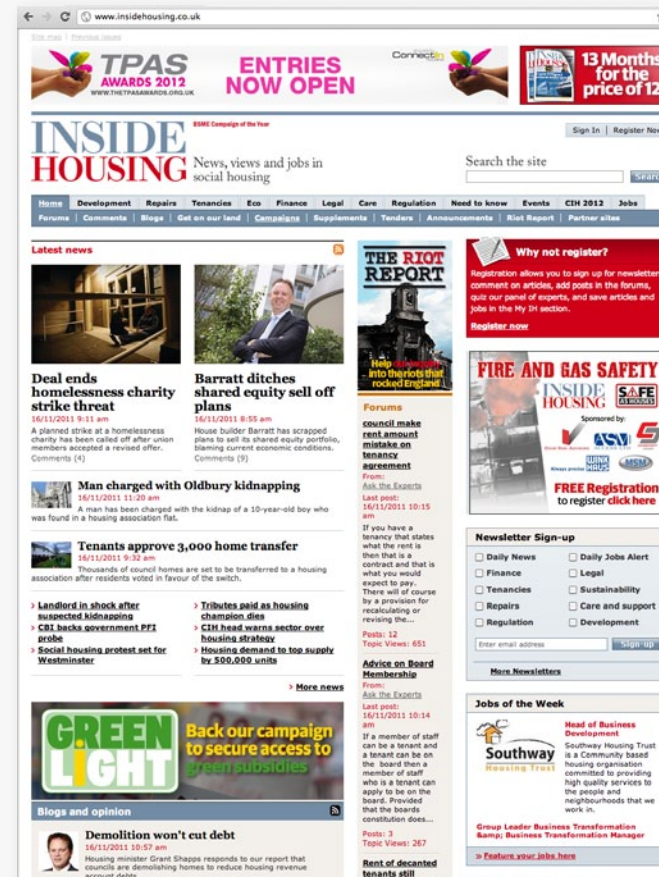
www.insidehousing.co.uk

Site map | Previous issues

TPAS AWARDS 2012 WWW.THETPASAWARDS.ORG.UK ENTRIES NOW OPEN Connect

13 Months for the price of 12

INSIDE HOUSING BSME Campaign of the Year

News, views and jobs in social housing

Sign In | Register Now

Search the site

Search

Home | Development | Repairs | Tenancies | Eco | Finance | Legal | Care | Regulation | Need to know | Events | CIH 2012 | Jobs

Forums | Comments | Blogs | Get on our land | Campaigns | Supplements | Tenders | Announcements | Riot Report | Partner sites

Latest news

Deal ends homelessness charity strike threat
16/11/2011 9:11 am
A planned strike at a homelessness charity has been called off after union members accepted a revised offer.
Comments (4)

Barratt ditches shared equity sell off plans
16/11/2011 8:55 am
House builder Barratt has scrapped plans to sell its shared equity portfolio, blaming current economic conditions.
Comments (9)

Man charged with Oldbury kidnapping
16/11/2011 11:20 am
A man has been charged with the kidnap of a 10-year-old boy who was found in a housing association flat.

Tenants approve 3,000 home transfer
16/11/2011 9:32 am
Thousands of council homes are set to be transferred to a housing association after residents voted in favour of the switch.

Landlord in shock after suspected kidnapping
CBI backs government PFI probe
Social housing protest set for Westminster

Tributes paid as housing champion dies
CIH head warns sector over housing strategy
Housing demand to top supply by 500,000 units

More news

GREEN LIGHT Back our campaign to secure access to green subsidies

Blogs and opinion

Demolition won't cut debt
16/11/2011 10:57 am
Housing minister Grant Shapps responds to our report that councils are demolishing homes to reduce housing revenue account debts

THE RIOT REPORT
Help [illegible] into the riots that rocked England

Forums

council make rent amount mistake on tenancy agreement
From:
Ask the Experts
Last post:
16/11/2011 10:15 am
If you have a tenancy that states what the rent is then that is a contract and that is what you would expect to pay. There will of course by a provision for recalculating or revising the...
Posts: 12
Topic Views: 651

Advice on Board Membership
From:
Ask the Experts
Last post:
16/11/2011 10:14 am
If a member of staff can be a tenant and a tenant can be on the board then a member of staff who is a tenant can apply to be on the board. Provided that the boards constitution does...
Posts: 3
Topic Views: 267

Rent of decanted tenants still

Why not register?
Registration allows you to sign up for newsletters, comment on articles, add posts in the forums, quiz our panel of experts, and save articles and jobs in the My IH section.
Register now

FIRE AND GAS SAFETY
INSIDE HOUSING
SAFE AS HOUSES
Sponsored by:
FREE Registration to register click here

Newsletter Sign-up
Daily News | Daily Jobs Alert
Finance | Legal
Tenancies | Sustainability
Repairs | Care and support
Regulation | Development
Enter email address
Sign up
More Newsletters

Jobs of the Week
Southway Housing Trust
Head of Business Development
Southway Housing Trust is a Community based housing organisation committed to providing high quality services to the people and neighbourhoods that we work in.
Group Leader Business Transformation &amp; Business Transformation Manager
» Feature your jobs here